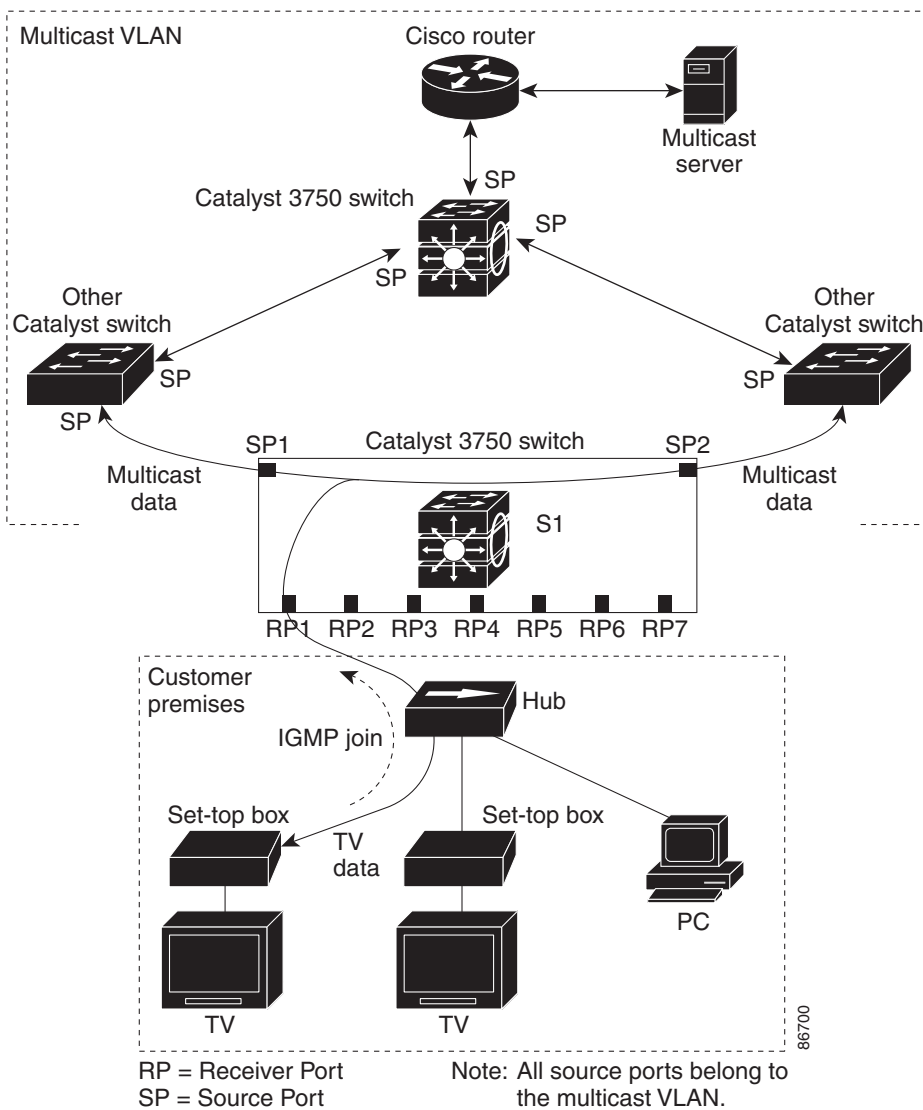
Multicast VLAN

Cisco router

Multicast server

SP

Catalyst 3750 switch

SP

SP

Other Catalyst switch

Other Catalyst switch

SP

SP

SP

SP1

Catalyst 3750 switch

SP2

Multicast data

Multicast data

S1

RP1 RP2 RP3 RP4 RP5 RP6 RP7

Customer premises

Hub

IGMP join

Set-top box

TV data

Set-top box

PC

TV

TV

86700

RP = Receiver Port
SP = Source Port

Note: All source ports belong to the multicast VLAN.